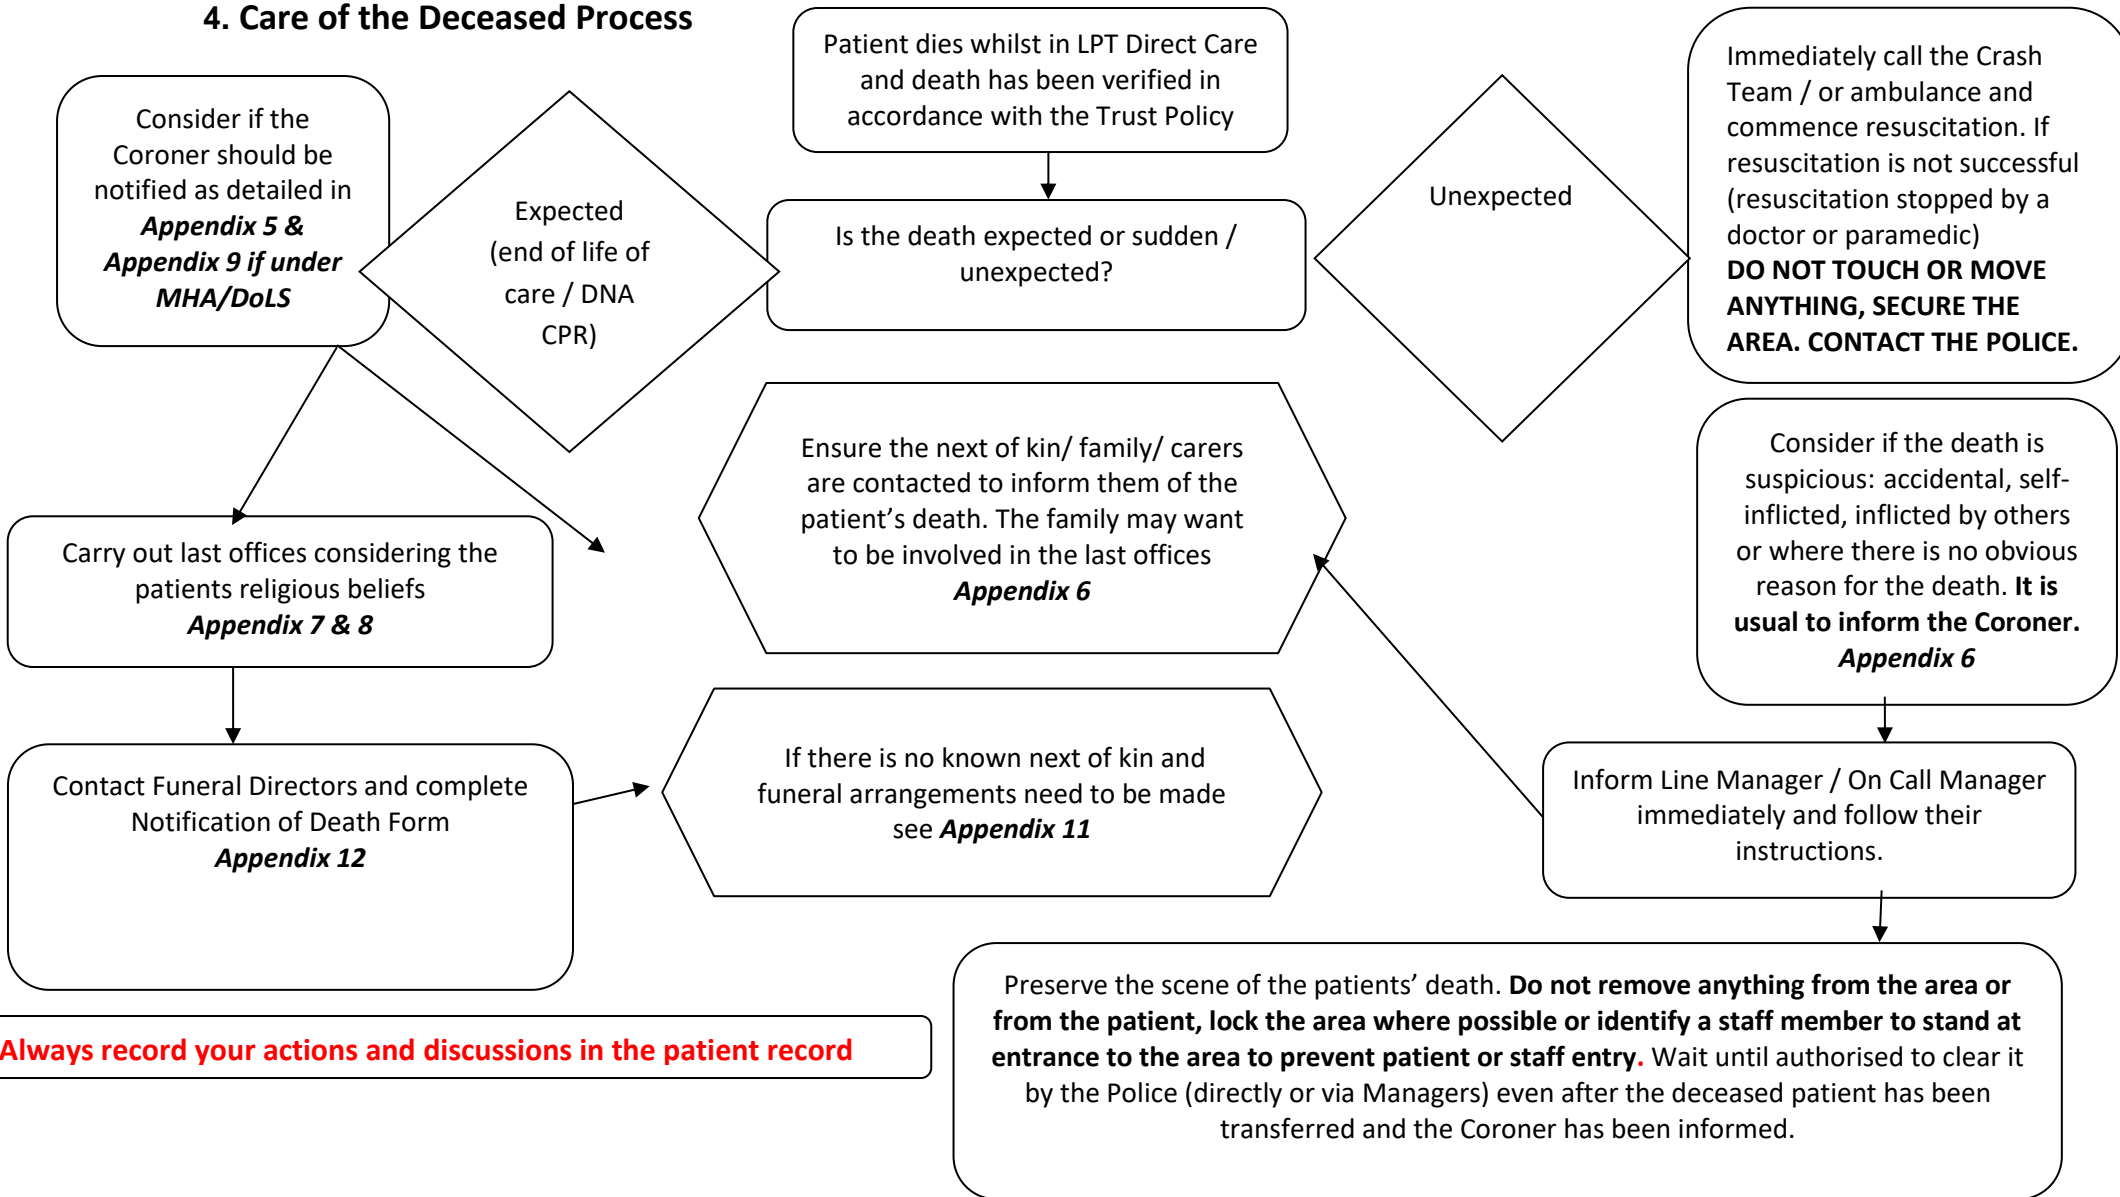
4. Care of the Deceased Process

Patient dies whilst in LPT Direct Care and death has been verified in accordance with the Trust Policy

Consider if the Coroner should be notified as detailed in ***Appendix 5 & Appendix 9 if under MHA/DoLS***

Expected (end of life of care / DNA CPR)

Is the death expected or sudden / unexpected?

Unexpected

Immediately call the Crash Team / or ambulance and commence resuscitation. If resuscitation is not successful (resuscitation stopped by a doctor or paramedic) **DO NOT TOUCH OR MOVE ANYTHING, SECURE THE AREA. CONTACT THE POLICE.**

Ensure the next of kin/ family/ carers are contacted to inform them of the patient's death. The family may want to be involved in the last offices ***Appendix 6***

Consider if the death is suspicious: accidental, self-inflicted, inflicted by others or where there is no obvious reason for the death. **It is usual to inform the Coroner.** ***Appendix 6***

Carry out last offices considering the patients religious beliefs ***Appendix 7 & 8***

Contact Funeral Directors and complete Notification of Death Form ***Appendix 12***

If there is no known next of kin and funeral arrangements need to be made see ***Appendix 11***

Inform Line Manager / On Call Manager immediately and follow their instructions.

Preserve the scene of the patients' death. **Do not remove anything from the area or from the patient, lock the area where possible or identify a staff member to stand at entrance to the area to prevent patient or staff entry.** Wait until authorised to clear it by the Police (directly or via Managers) even after the deceased patient has been transferred and the Coroner has been informed.

Always record your actions and discussions in the patient record